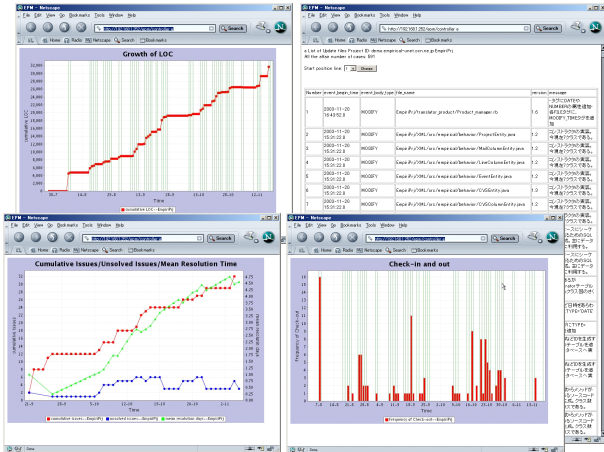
EPM – Netscape
File Edit View Go Bookmarks Tools Window Help
Search
Home Radio Search Bookmarks
Growth of LOC
Cumulative LOC
Time
cumulative LOC – EmpiPrj

Netscape
File Edit View Go Bookmarks Tools Window Help
http://192.168.1.250/epm/controller.a
Search
Home Radio Search Bookmarks
a List of Update files Project ID: demo.empirical-unet.cor.ise.jp EmpiPrj
All the other number of cases: 591
Start position line: 1 Draw

| Number | event_begin_time | event_body_type | file_name | version | message |
|---|---|---|---|---|---|
| 1 | 2003-11-20 16:43:52.0 | MODIFY | EmpiPrj/translator_product/Product_manager.rb | 1.6 | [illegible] |
| 2 | 2003-11-20 15:01:22.0 | MODIFY | EmpiPrj/XML/src/empirical/behavior/ProjectEntity.java | 1.2 | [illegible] |
| 3 | 2003-11-20 15:01:22.0 | MODIFY | EmpiPrj/XML/src/empirical/behavior/MailColumnEntity.java | 1.2 | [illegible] |
| 4 | 2003-11-20 15:01:22.0 | MODIFY | EmpiPrj/XML/src/empirical/behavior/LineColumnEntity.java | 1.2 | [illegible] |
| 5 | 2003-11-20 15:01:22.0 | MODIFY | EmpiPrj/XML/src/empirical/behavior/EventEntity.java | 1.2 | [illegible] |
| 6 | 2003-11-20 15:01:22.0 | MODIFY | EmpiPrj/XML/src/empirical/behavior/CVSEntity.java | 1.2 | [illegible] |
| 7 | 2003-11-20 15:01:22.0 | MODIFY | EmpiPrj/XML/src/empirical/behavior/CVSColumnEntity.java | 1.2 | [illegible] |

Netscape
File Edit View Go Bookmarks Tools Window Help
Search
Home Radio Search Bookmarks
Cumulative Issues/Unsolved Issues/Mean Resolution Time
cumulative issues
Time
mean resolution time
cumulative issues – EmpiPrj   unsolved issues – EmpiPrj   mean resolution days – EmpiPrj
Done

Netscape
File Edit View Go Bookmarks Tools Window Help
Search
Home Radio Search Bookmarks
Check-in and out
Frequency of Check-out
Time
Frequency of Check-outs – EmpiPrj
Done